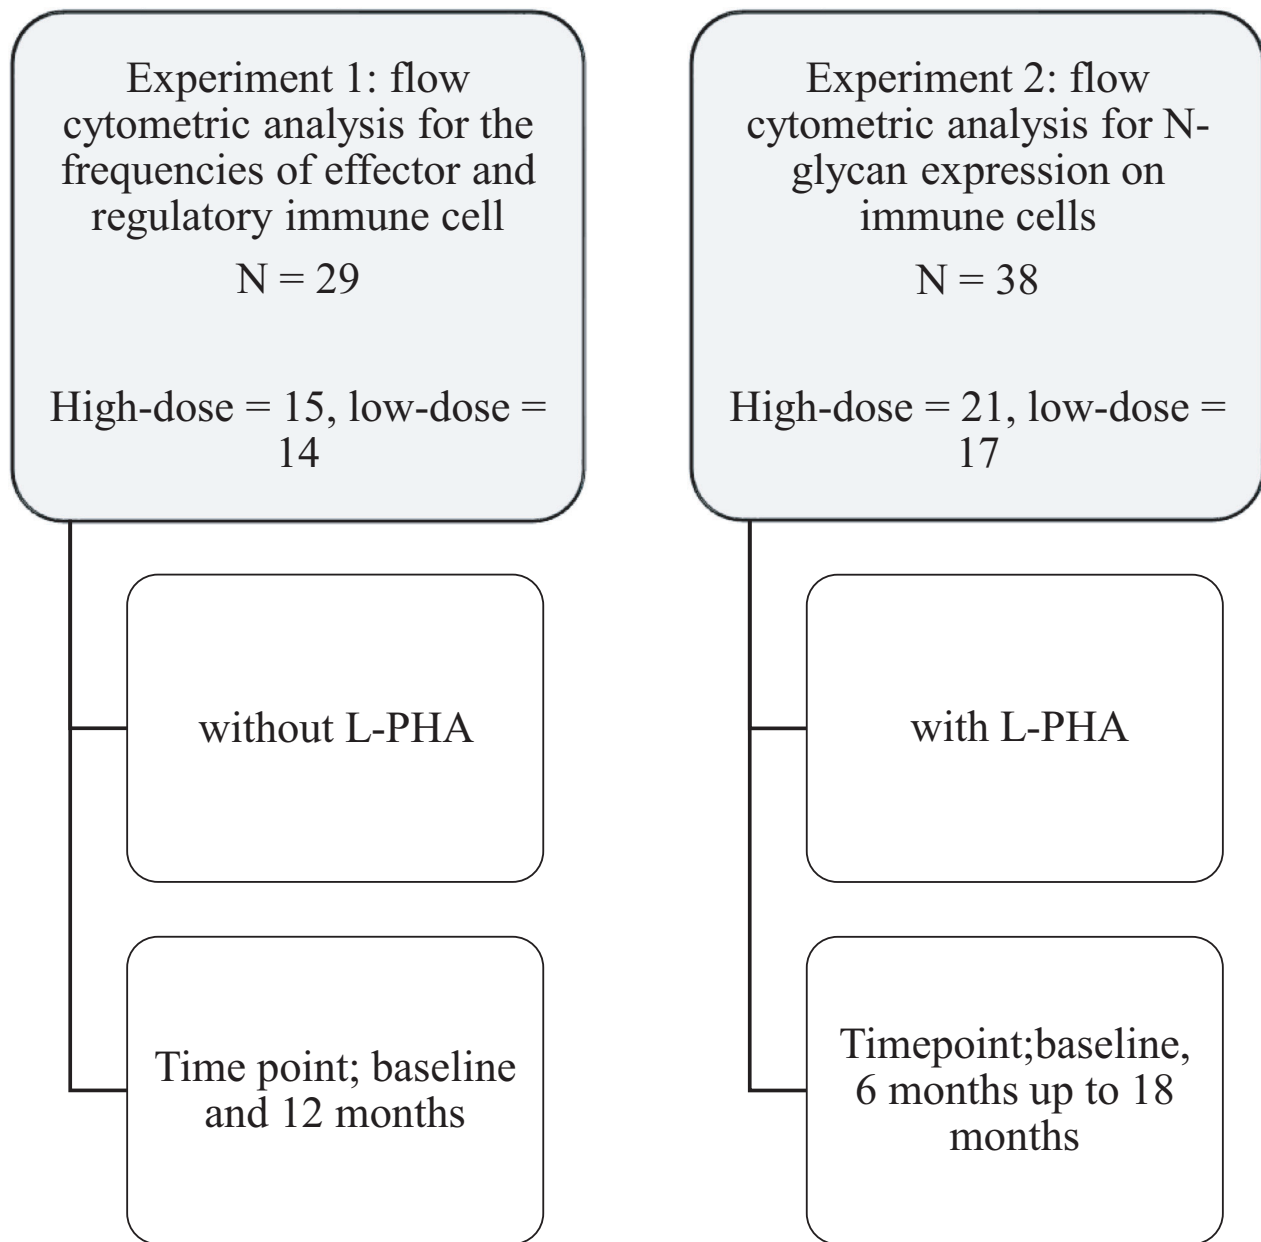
Experiment 1: flow cytometric analysis for the frequencies of effector and regulatory immune cell

N = 29

High-dose = 15, low-dose = 14

without L-PHA

Time point; baseline and 12 months

Experiment 2: flow cytometric analysis for N-glycan expression on immune cells

N = 38

High-dose = 21, low-dose = 17

with L-PHA

Timepoint;baseline, 6 months up to 18 months